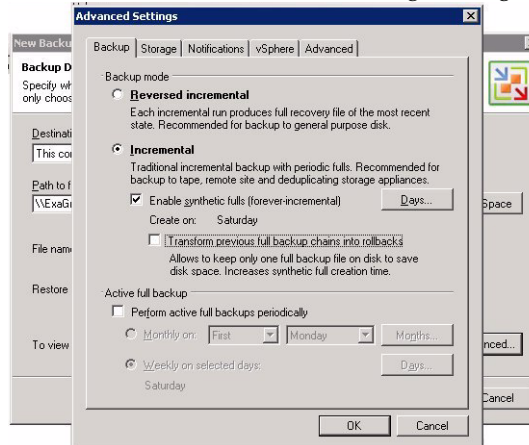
Advanced Settings

Backup | Storage | Notifications | vSphere | Advanced

Backup mode

Reversed incremental

Each incremental run produces full recovery file of the most recent state. Recommended for backup to general purpose disk.

Incremental

Traditional incremental backup with periodic fulls. Recommended for backup to tape, remote site and deduplicating storage appliances.

Enable synthetic fulls (forever-incremental)

Days...

Create on: Saturday

Transform previous full backup chains into rollbacks

Allows to keep only one full backup file on disk to save disk space. Increases synthetic full creation time.

Active full backup

Perform active full backups periodically

Monthly on: First Monday Months...

Weekly on selected days: Days...

Saturday

OK Cancel

New Backu

Backup D

Specify wh only choos

Destinati

This co

Path to f

\\ExaGi

File nam

Restore

To view

Space

nced...

Cancel